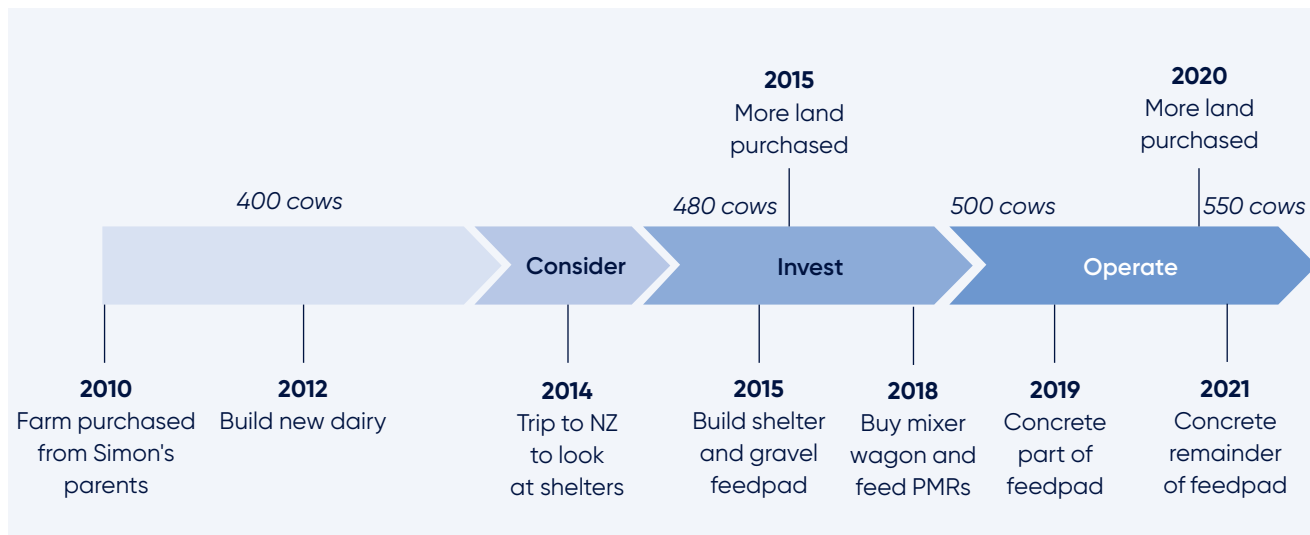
2015
More land purchased

2020
More land purchased

400 cows

480 cows

500 cows

550 cows

Consider

Invest

Operate

2010
Farm purchased from Simon's parents

2012
Build new dairy

2014
Trip to NZ to look at shelters

2015
Build shelter and gravel feedpad

2018
Buy mixer wagon and feed PMRs

2019
Concrete part of feedpad

2021
Concrete remainder of feedpad